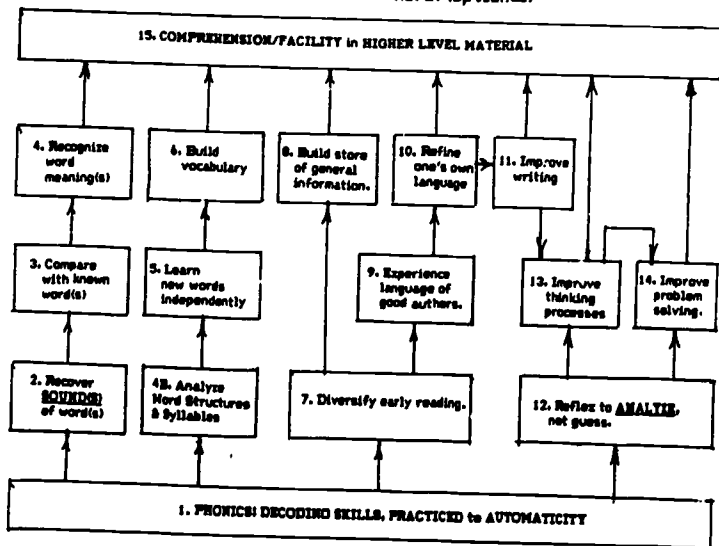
15. COMPREHENSION/FACILITY in HIGHER LEVEL MATERIAL

4. Recognize word meaning(s)

6. Build vocabulary

8. Build store of general information.

10. Refine one's own language

11. Improve writing

3. Compare with known word(s)

5. Learn new words independently

9. Experience language of good authors.

13. Improve thinking processes

14. Improve problem solving.

2. Recover SOUND(S) of word(s)

4B. Analyze Word Structures & Syllables

7. Diversify early reading.

12. Reflex to ANALYZE, not guess.

1. PHONICS: DECODING SKILLS, PRACTICED to AUTOMATICITY